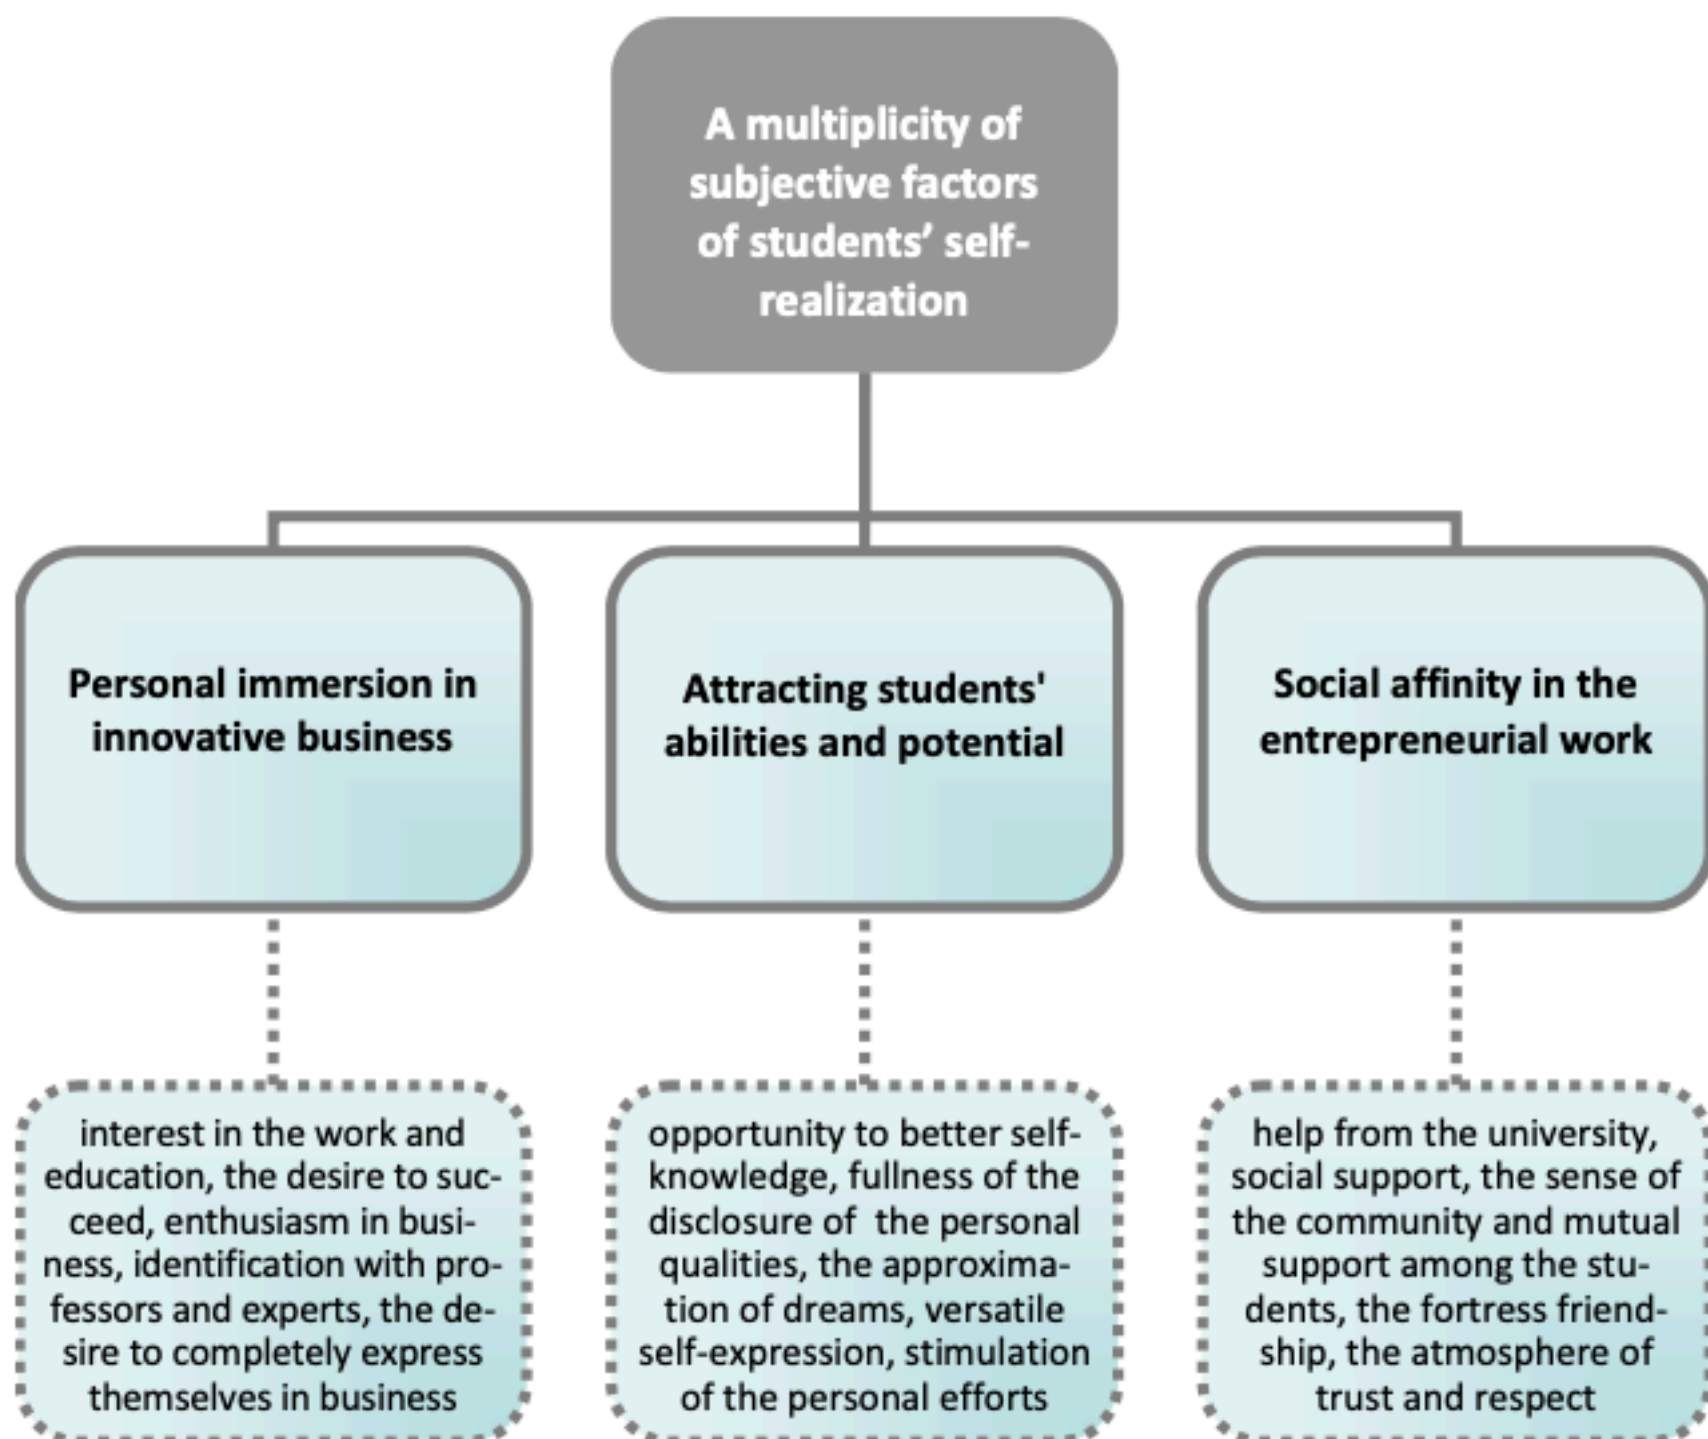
A multiplicity of subjective factors of students' self-realization

Personal immersion in innovative business

Attracting students' abilities and potential

Social affinity in the entrepreneurial work

interest in the work and education, the desire to succeed, enthusiasm in business, identification with professors and experts, the desire to completely express themselves in business

opportunity to better self-knowledge, fullness of the disclosure of the personal qualities, the approximation of dreams, versatile self-expression, stimulation of the personal efforts

help from the university, social support, the sense of the community and mutual support among the students, the fortress friendship, the atmosphere of trust and respect